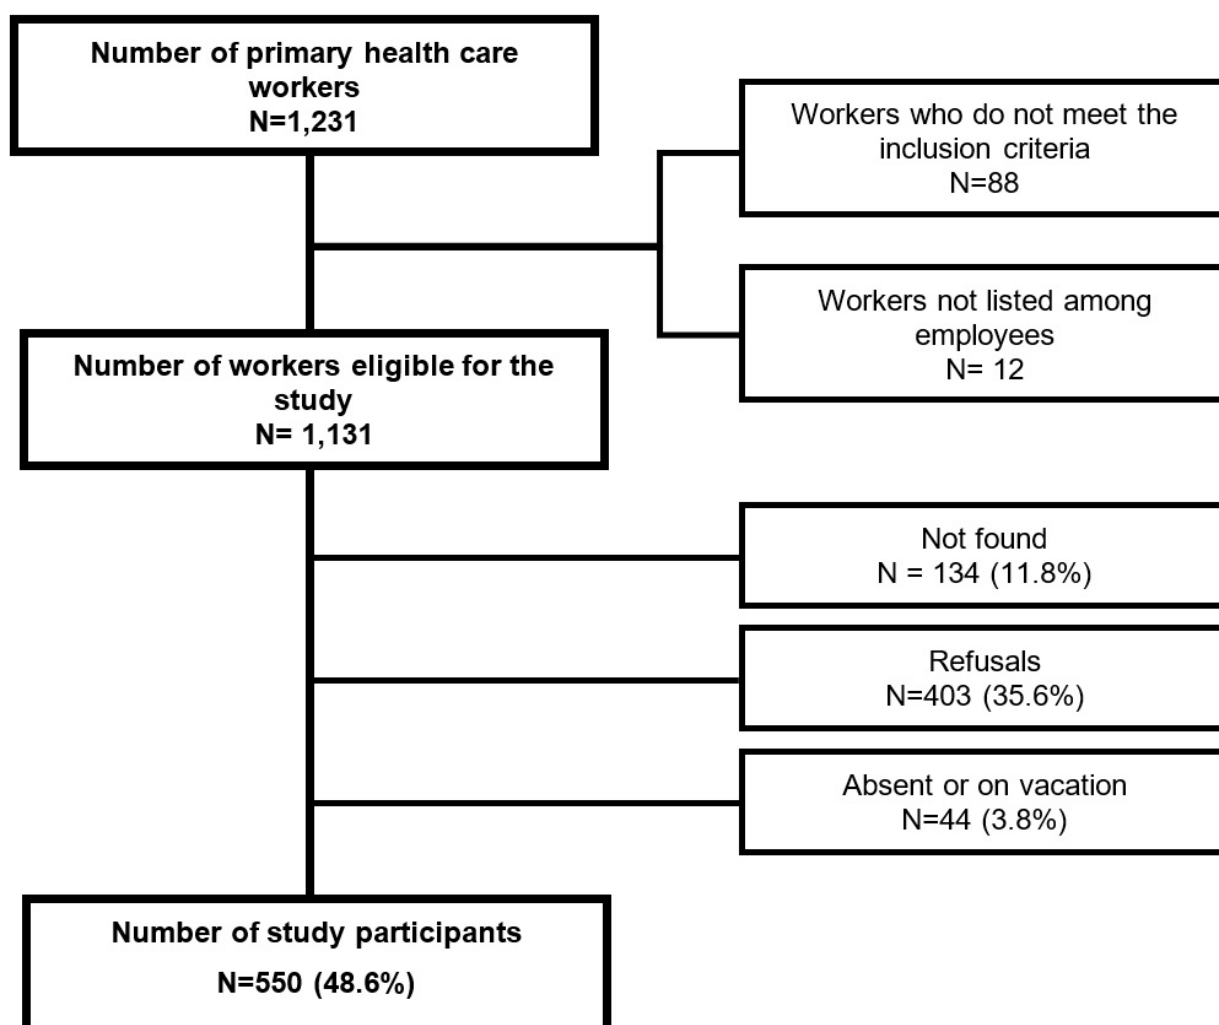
Number of primary health care workers
N=1,231

Workers who do not meet the inclusion criteria
N=88

Workers not listed among employees
N= 12

Number of workers eligible for the study
N= 1,131

Not found
N = 134 (11.8%)

Refusals
N=403 (35.6%)

Absent or on vacation
N=44 (3.8%)

Number of study participants
N=550 (48.6%)